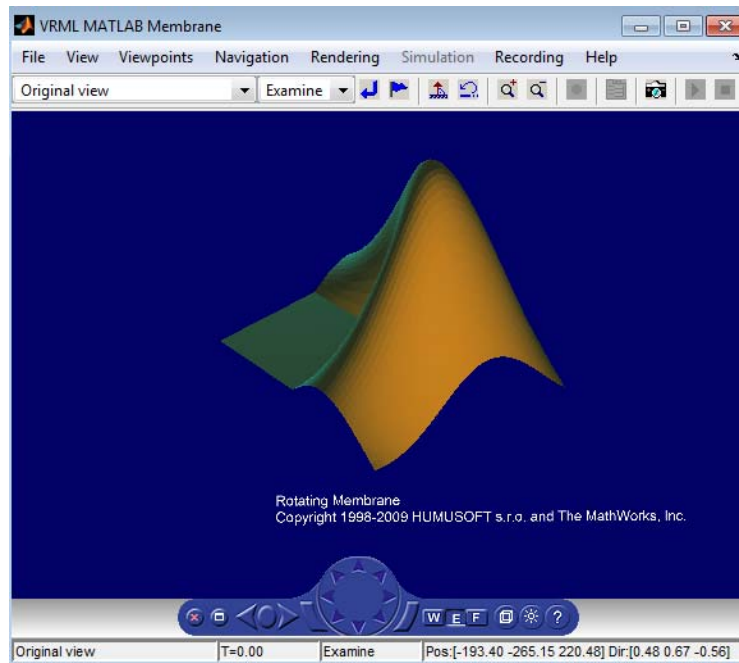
VRML MATLAB Membrane

File View Viewpoints Navigation Rendering Simulation Recording Help

Original view

Examine

Rotating Membrane
Copyright 1998-2009 HUMUSOFT s.r.o. and The MathWorks, Inc.

W E F ?

Original view | T=0.00 | Examine | Pos:[-193.40 -265.15 220.48] Dir:[0.48 0.67 -0.56]